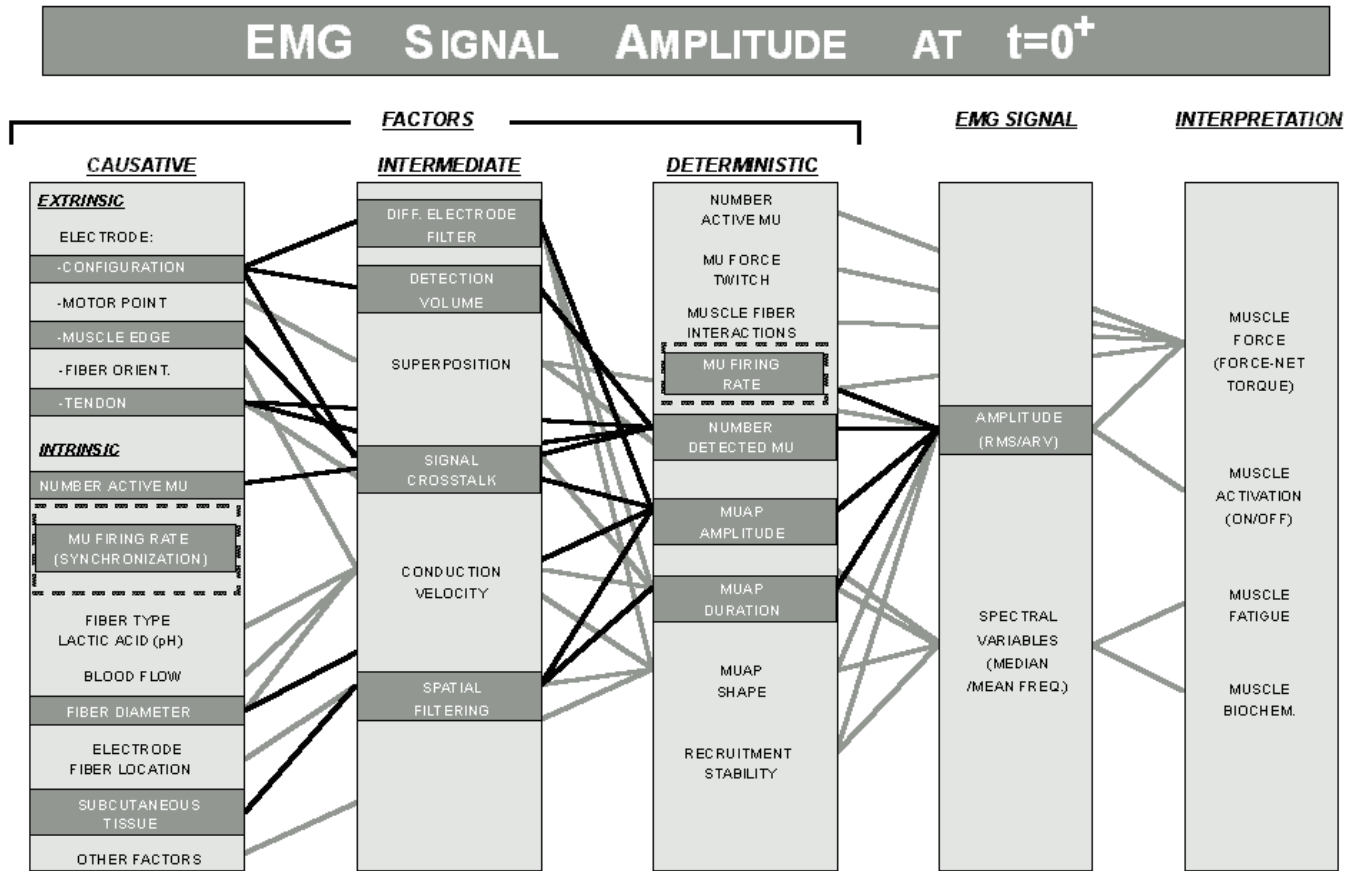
EMG SIGNAL AMPLITUDE AT $t=0^+$

FACTORS

EMG SIGNAL

INTERPRETATION

CAUSATIVE

EXTRINSIC

ELECTRODE:

-CONFIGURATION

-MOTOR POINT

-MUSCLE EDGE

-FIBER ORIENT.

-TENDON

INTRINSIC

NUMBER ACTIVE MU

MU FIRING RATE (SYNCHRONIZATION)

FIBER TYPE

LACTIC ACID (pH)

BLOOD FLOW

FIBER DIAMETER

ELECTRODE FIBER LOCATION

SUBCUTANEOUS TISSUE

OTHER FACTORS

INTERMEDIATE

DIFF. ELECTRODE FILTER

DETECTION VOLUME

SUPERPOSITION

SIGNAL CROSSTALK

CONDUCTION VELOCITY

SPATIAL FILTERING

DETERMINISTIC

NUMBER ACTIVE MU

MU FORCE TWITCH

MUSCLE FIBER INTERACTIONS

MU FIRING RATE

NUMBER DETECTED MU

MUAP AMPLITUDE

MUAP DURATION

MUAP SHAPE

RECRUITMENT STABILITY

AMPLITUDE (RMS/ARV)

SPECTRAL VARIABLES (MEDIAN /MEAN FREQ.)

MUSCLE FORCE (FORCE-NET TORQUE)

MUSCLE ACTIVATION (ON/OFF)

MUSCLE FATIGUE

MUSCLE BIOCHEM.